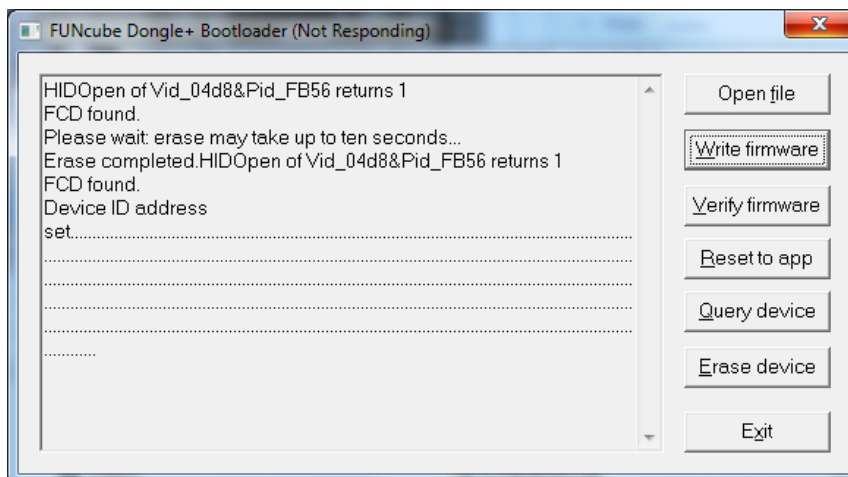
FUNcube Dongle+ Bootloader (Not Responding)

HIDOpen of Vid_04d8&Pid_FB56 returns 1
FCD found.
Please wait: erase may take up to ten seconds...
Erase completed.HIDOpen of Vid_04d8&Pid_FB56 returns 1
FCD found.
Device ID address
set..........................................................................................................................................................................................................................................................................................................................................................................................................

Open file
Write firmware
Verify firmware
Reset to app
Query device
Erase device
Exit